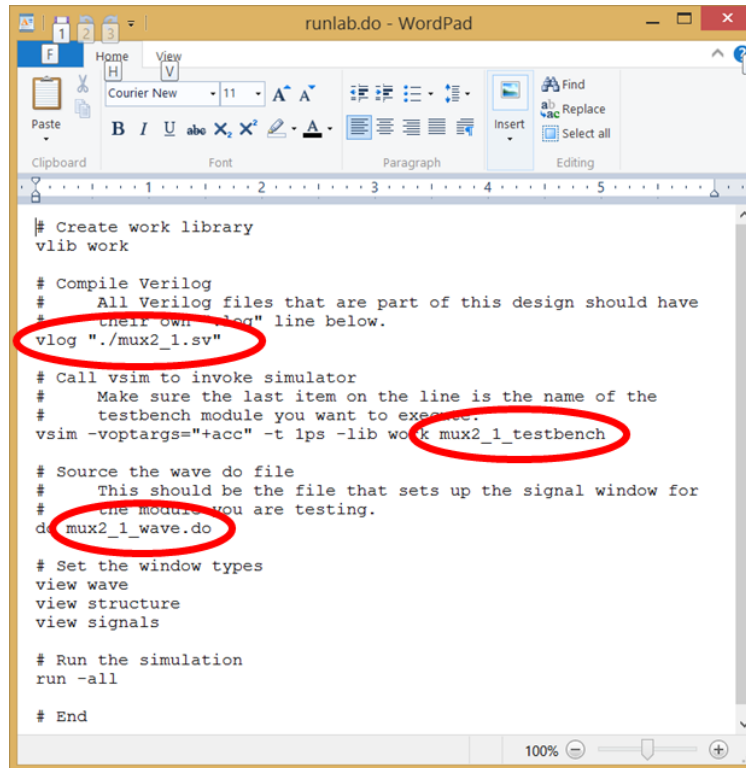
1 2 3
runlab.do - WordPad
F
Home H
View V
Courier New 11
Paste
Clipboard
Font
Paragraph
Insert
Find
Replace
Select all
Editing
1 2 3 4 5

# Create work library
vlib work

# Compile Verilog
#     All Verilog files that are part of this design should have
#     their own "vlog" line below.
vlog "./mux2_1.sv"

# Call vsim to invoke simulator
#     Make sure the last item on the line is the name of the
#     testbench module you want to execute.
vsim -voptargs="+acc" -t 1ps -lib work mux2_1_testbench

# Source the wave do file
#     This should be the file that sets up the signal window for
#     the module you are testing.
do mux2_1_wave.do

# Set the window types
view wave
view structure
view signals

# Run the simulation
run -all

# End

100%